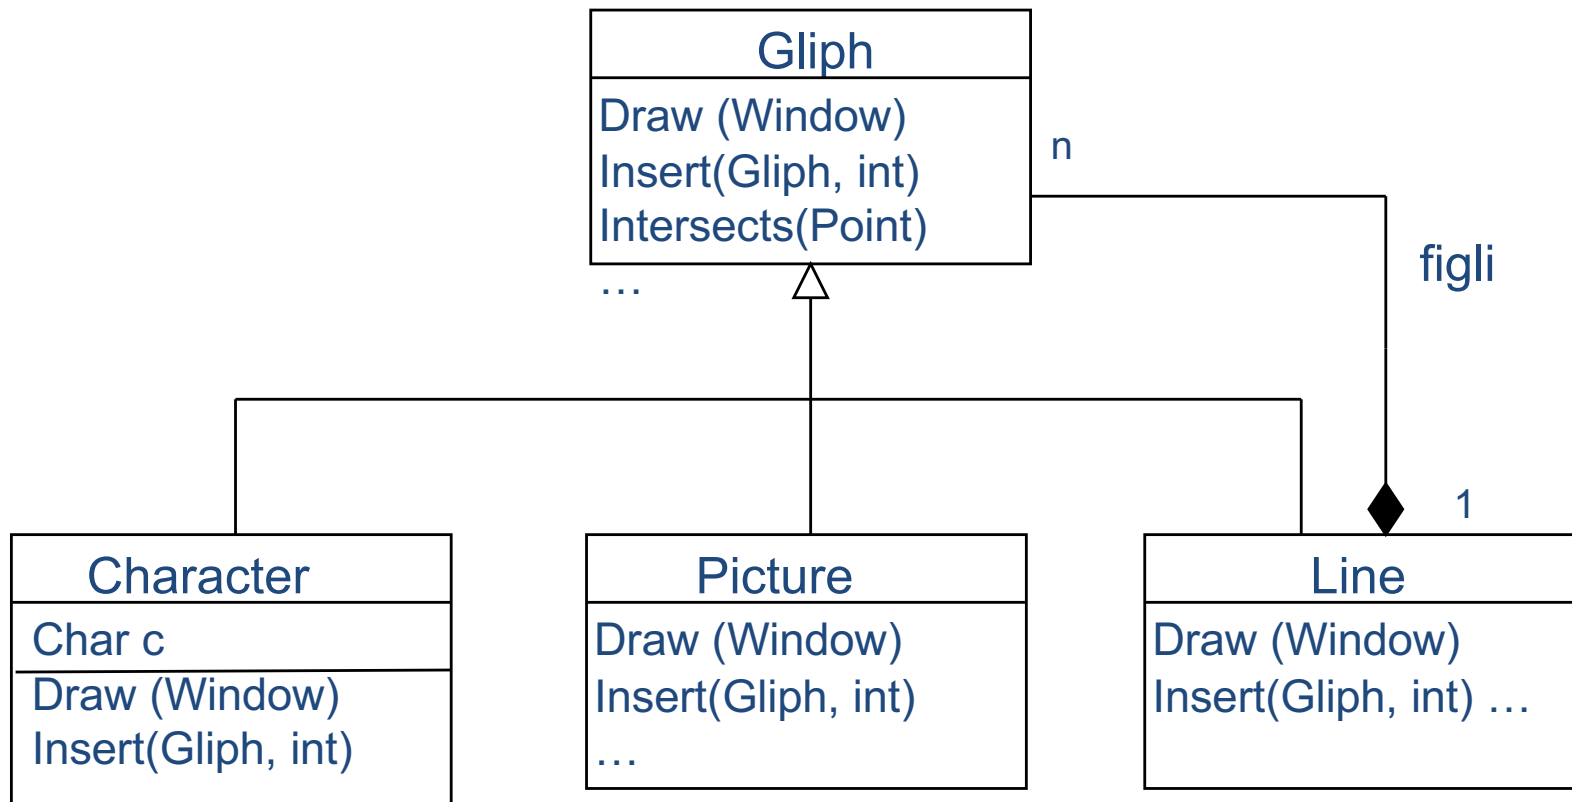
Gliph
Draw (Window)
Insert(Gliph, int)
Intersects(Point)
…

n

figli

1

Character
Char c
Draw (Window)
Insert(Gliph, int)

Picture
Draw (Window)
Insert(Gliph, int)
…

Line
Draw (Window)
Insert(Gliph, int) …